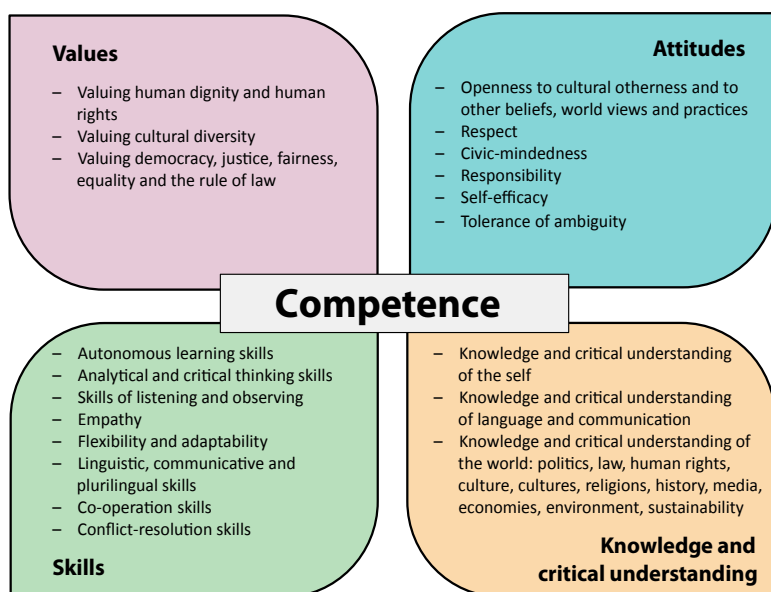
Values

– Valuing human dignity and human rights
– Valuing cultural diversity
– Valuing democracy, justice, fairness, equality and the rule of law

Attitudes

– Openness to cultural otherness and to other beliefs, world views and practices
– Respect
– Civic-mindedness
– Responsibility
– Self-efficacy
– Tolerance of ambiguity

Competence

– Autonomous learning skills
– Analytical and critical thinking skills
– Skills of listening and observing
– Empathy
– Flexibility and adaptability
– Linguistic, communicative and plurilingual skills
– Co-operation skills
– Conflict-resolution skills

Skills

– Knowledge and critical understanding of the self
– Knowledge and critical understanding of language and communication
– Knowledge and critical understanding of the world: politics, law, human rights, culture, cultures, religions, history, media, economies, environment, sustainability

Knowledge and critical understanding